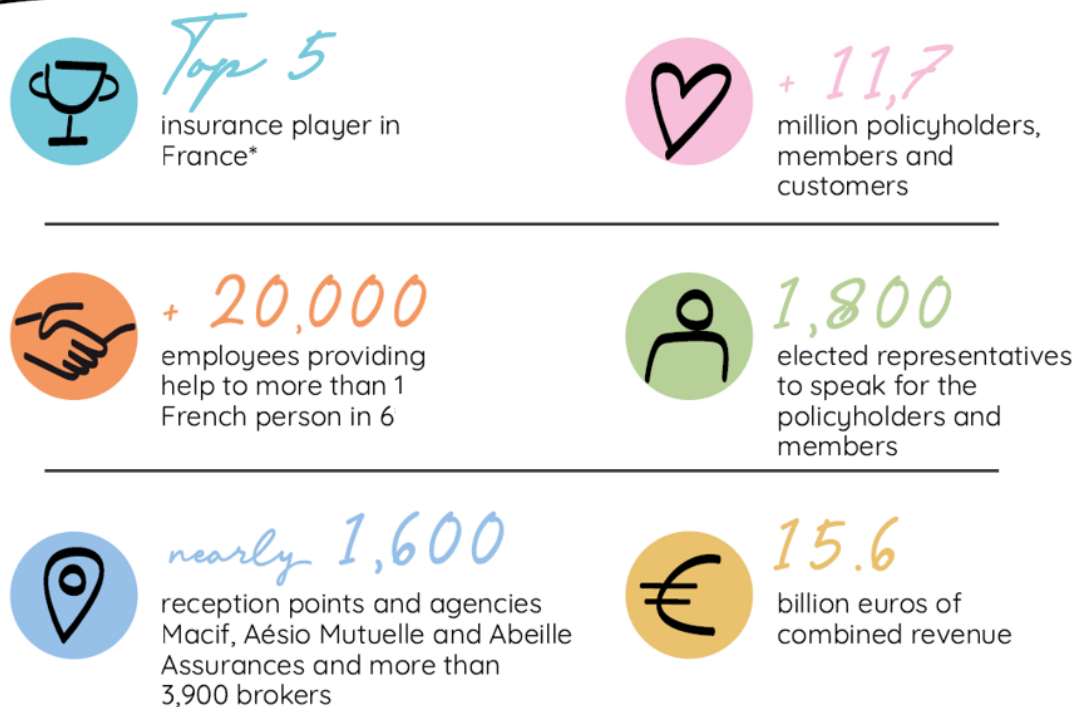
Top 5
insurance player in France*

+ 11,7
million policyholders, members and customers

+ 20,000
employees providing help to more than 1 French person in 6

1,800
elected representatives to speak for the policyholders and members

nearly 1,600
reception points and agencies Macif, Aésio Mutuelle and Abeille Assurances and more than 3,900 brokers

15.6
billion euros of combined revenue